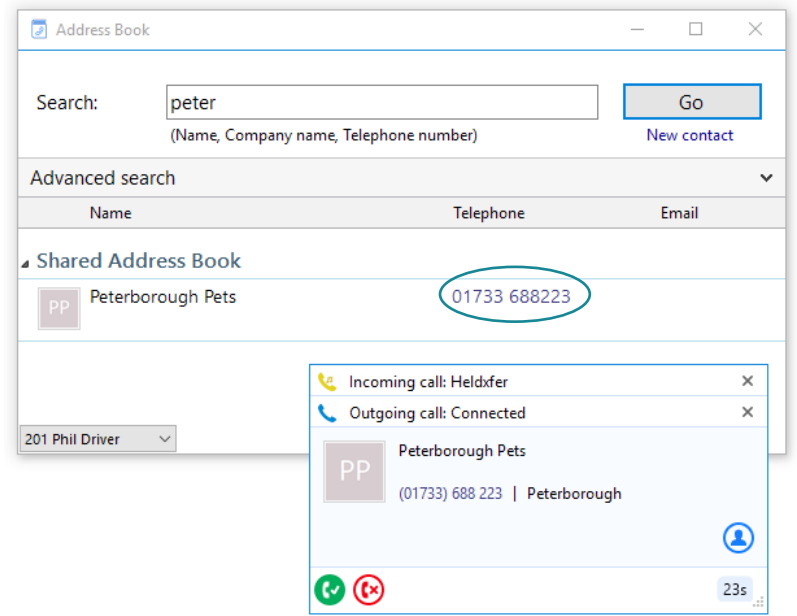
Address Book

Search: peter

Go

(Name, Company name, Telephone number)

New contact

Advanced search

| Name | Telephone | Email |
|---|---|---|

Shared Address Book

PP Peterborough Pets 01733 688223

201 Phil Driver

Incoming call: Heldxfer

Outgoing call: Connected

PP Peterborough Pets

(01733) 688 223 | Peterborough

23s